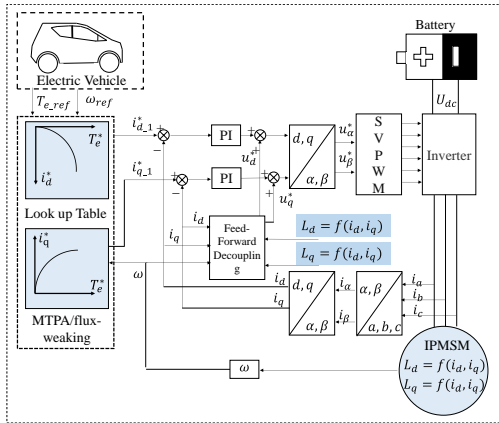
Battery

Electric Vehicle

$T_{e\_ref}$ $\omega_{ref}$

$T_e^*$

$i_d^*$

Look up Table

$i_q^*$

$T_e^*$

MTPA/flux-weaking

$i_{d\_1}^*$

$i_{q\_1}^*$

PI

PI

$u_d^*$

$u_q^*$

$d, q$

$\alpha, \beta$

$u_\alpha^*$

$u_\beta^*$

S V P W M

Inverter

$U_{dc}$

$i_d$

$i_q$

Feed-Forward Decoupling

$L_d = f(i_d, i_q)$

$L_q = f(i_d, i_q)$

$\omega$

$i_d$

$i_q$

$d, q$

$\alpha, \beta$

$i_\alpha$

$i_\beta$

$\alpha, \beta$

$a, b, c$

$i_a$

$i_b$

$i_c$

$\omega$

IPMSM

$L_d = f(i_d, i_q)$

$L_q = f(i_d, i_q)$